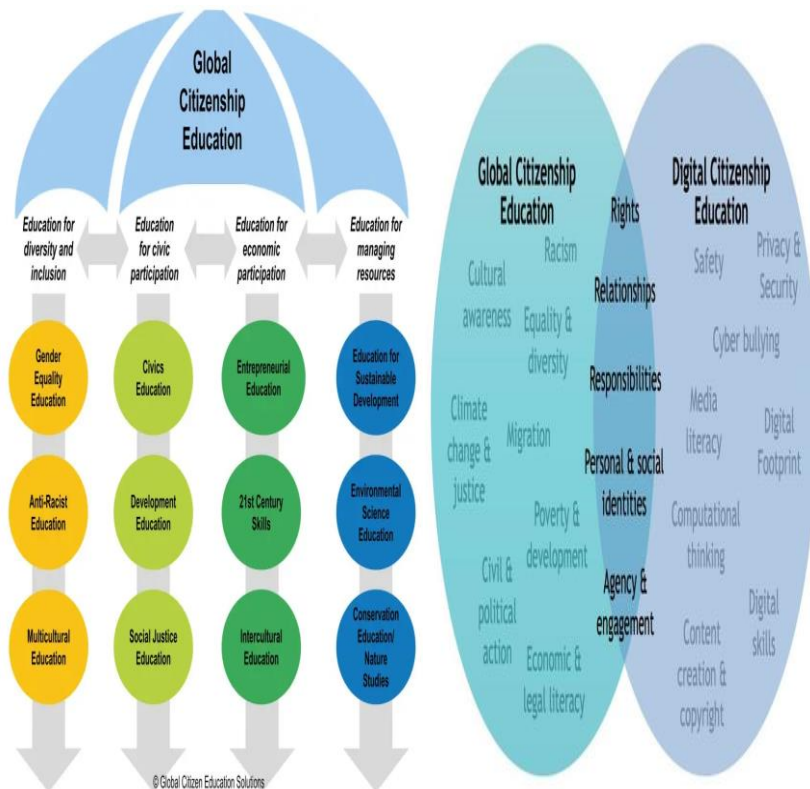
Global Citizenship Education

Education for diversity and inclusion

Education for civic participation

Education for economic participation

Education for managing resources

Gender Equality Education

Civics Education

Entrepreneurial Education

Education for Sustainable Development

Anti-Racist Education

Development Education

21st Century Skills

Environmental Science Education

Multicultural Education

Social Justice Education

Intercultural Education

Conservation Education/ Nature Studies

© Global Citizen Education Solutions

Global Citizenship Education

Racism

Cultural awareness

Equality & diversity

Climate change & justice

Migration

Poverty & development

Civil & political action

Economic & legal literacy

Rights

Relationships

Responsibilities

Personal & social identities

Agency & engagement

Digital Citizenship Education

Safety

Privacy & Security

Cyber bullying

Media literacy

Digital Footprint

Computational thinking

Digital skills

Content creation & copyright